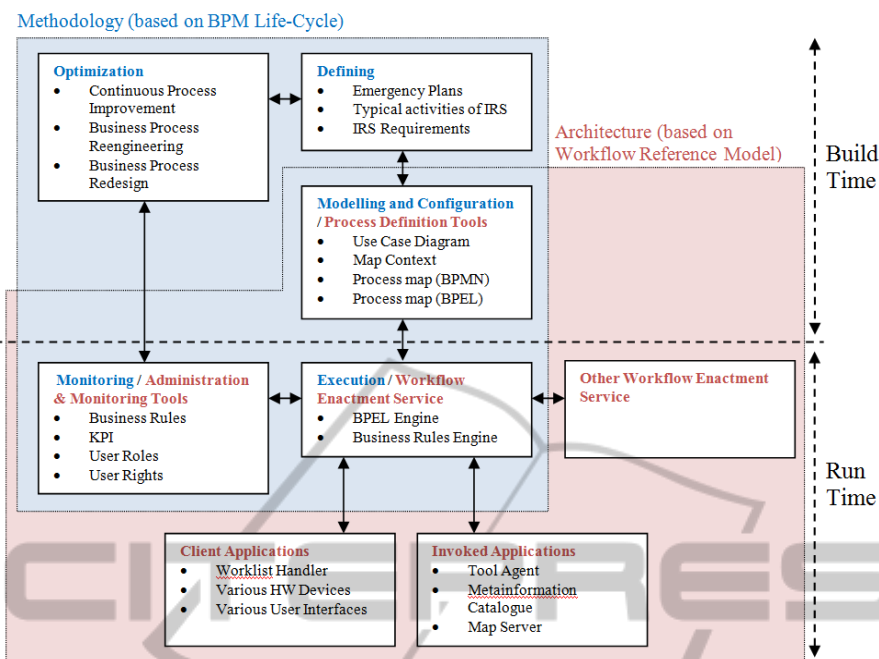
Methodology (based on BPM Life-Cycle)

Optimization
- Continuous Process Improvement
- Business Process Reengineering
- Business Process Redesign

Defining
- Emergency Plans
- Typical activities of IRS
- IRS Requirements

Architecture (based on Workflow Reference Model)

Build Time

Modelling and Configuration / Process Definition Tools
- Use Case Diagram
- Map Context
- Process map (BPMN)
- Process map (BPEL)

Monitoring / Administration & Monitoring Tools
- Business Rules
- KPI
- User Roles
- User Rights

Execution / Workflow Enactment Service
- BPEL Engine
- Business Rules Engine

Other Workflow Enactment Service

Run Time

Client Applications
- Worklist Handler
- Various HW Devices
- Various User Interfaces

Invoked Applications
- Tool Agent
- Metainformation Catalogue
- Map Server